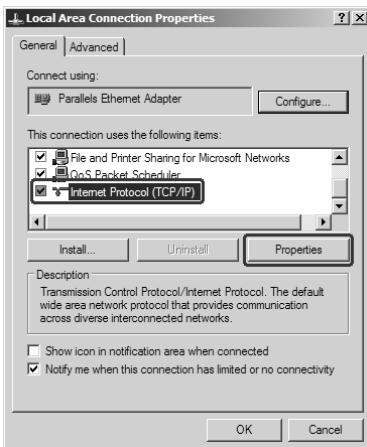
Local Area Connection Properties ? X

General | Advanced

Connect using:

Parallels Ethernet Adapter

Configure...

This connection uses the following items:

File and Printer Sharing for Microsoft Networks
QoS Packet Scheduler
Internet Protocol (TCP/IP)

Install... Uninstall Properties

Description
Transmission Control Protocol/Internet Protocol. The default wide area network protocol that provides communication across diverse interconnected networks.

Show icon in notification area when connected
Notify me when this connection has limited or no connectivity

OK Cancel